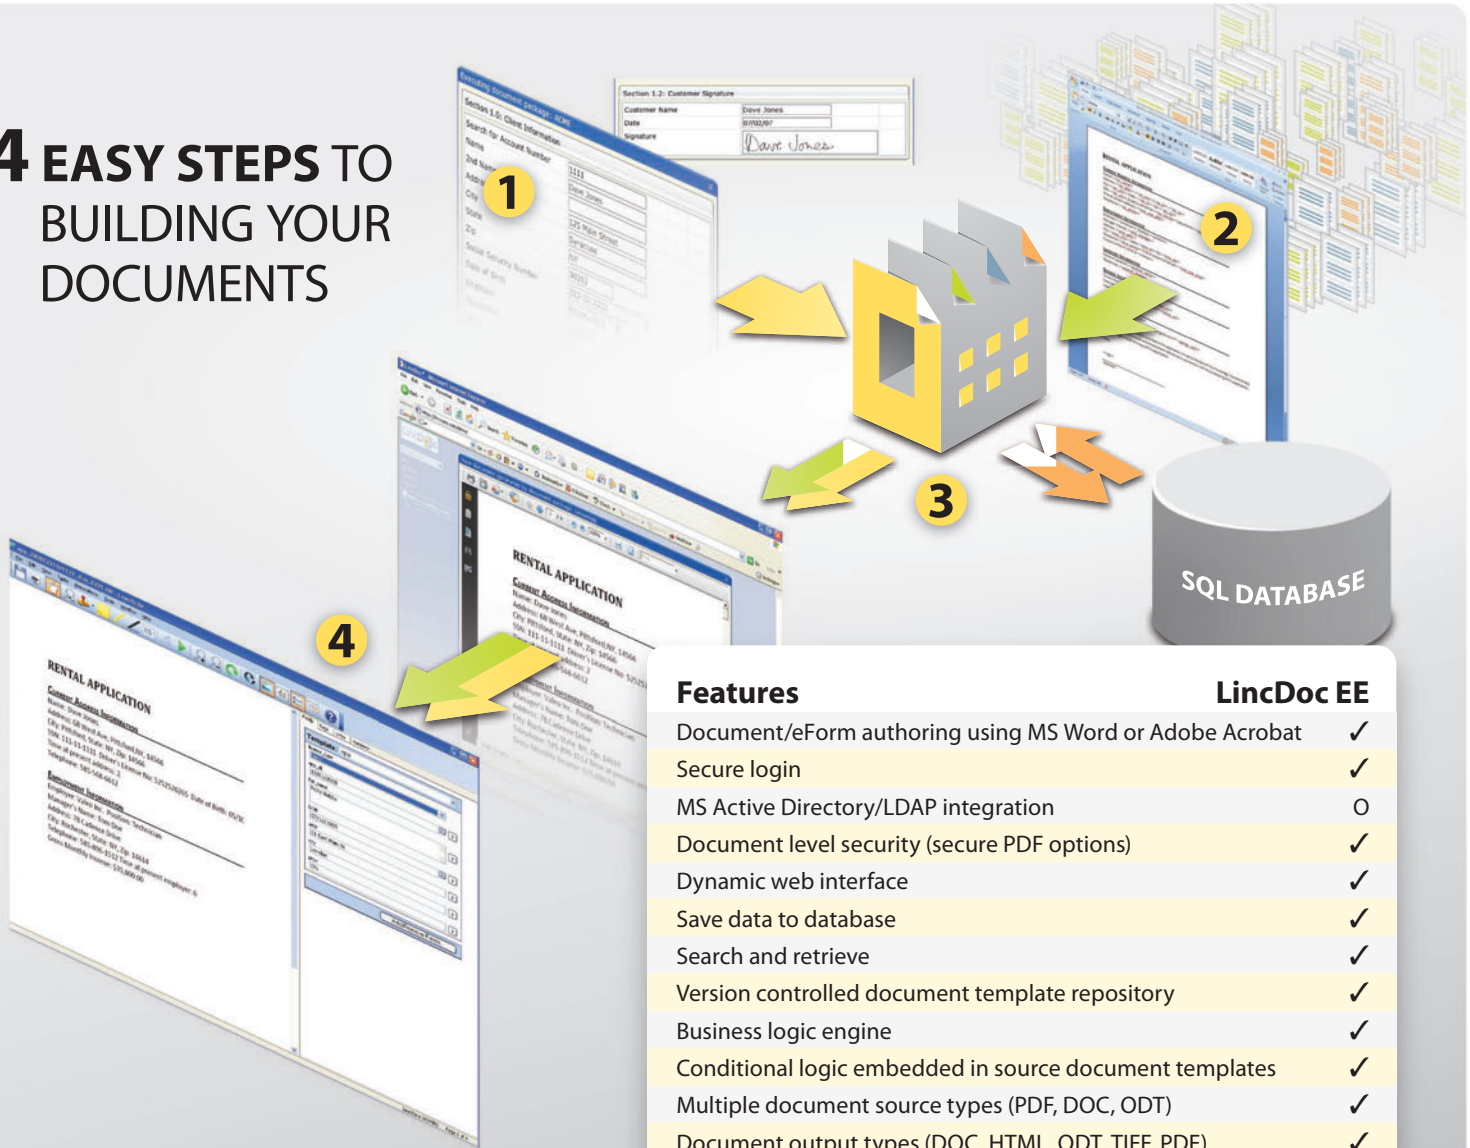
4 EASY STEPS TO BUILDING YOUR DOCUMENTS

Section 1.2: Customer Signature
Customer Name Dave Jones
Date 07/02/07
Signature Dave Jones

1

2

3

4

SQL DATABASE

RENTAL APPLICATION

RENTAL APPLICATION

| Features | LincDoc EE |
|---|---|
| Document/eForm authoring using MS Word or Adobe Acrobat | ✓ |
| Secure login | ✓ |
| MS Active Directory/LDAP integration | O |
| Document level security (secure PDF options) | ✓ |
| Dynamic web interface | ✓ |
| Save data to database | ✓ |
| Search and retrieve | ✓ |
| Version controlled document template repository | ✓ |
| Business logic engine | ✓ |
| Conditional logic embedded in source document templates | ✓ |
| Multiple document source types (PDF, DOC, ODT) | ✓ |
| Document output types (DOC, HTML, ODT, TIFF, PDF) | ✓ |